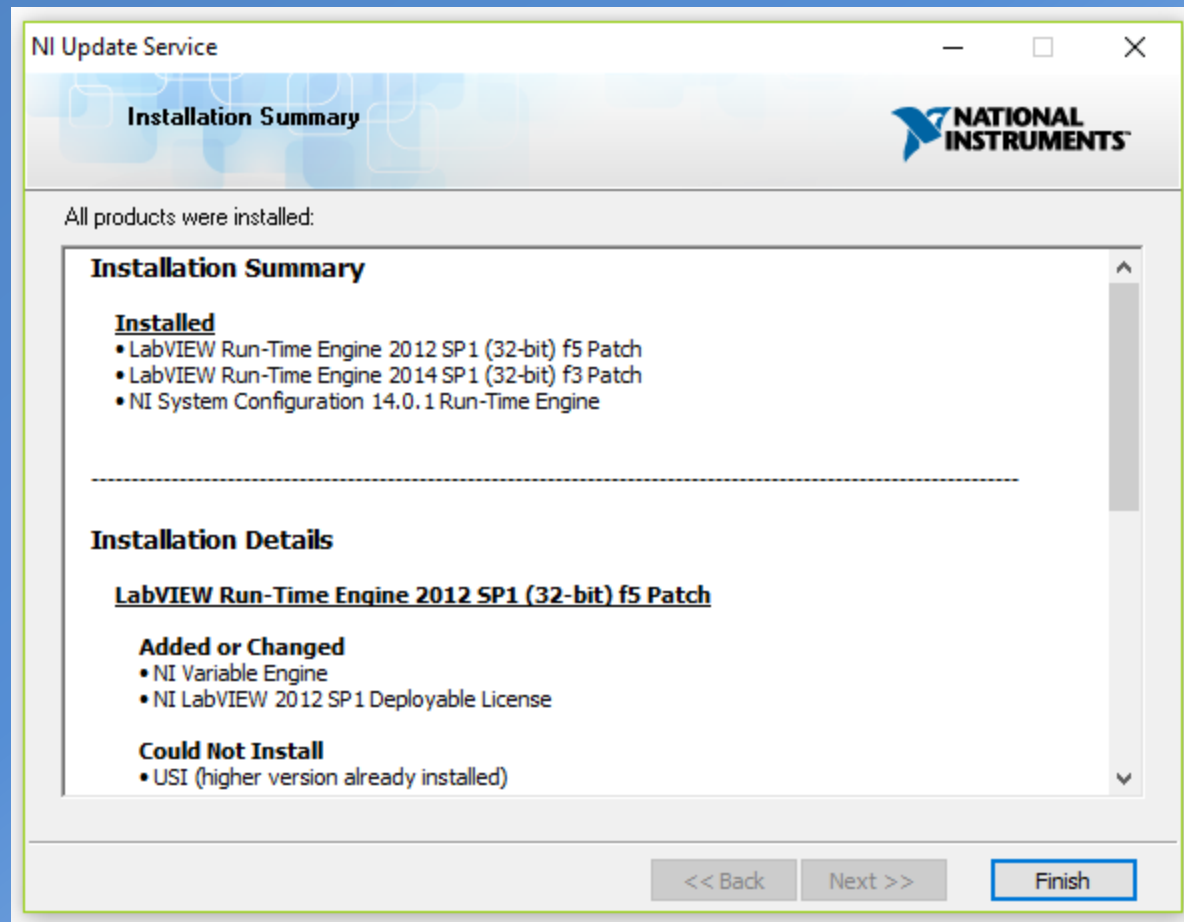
NI Update Service

Installation Summary

NATIONAL INSTRUMENTS

All products were installed:

Installation Summary

Installed
• LabVIEW Run-Time Engine 2012 SP1 (32-bit) f5 Patch
• LabVIEW Run-Time Engine 2014 SP1 (32-bit) f3 Patch
• NI System Configuration 14.0.1 Run-Time Engine

--------------------------------------------------------------------------------------------------------

Installation Details

LabVIEW Run-Time Engine 2012 SP1 (32-bit) f5 Patch

Added or Changed
• NI Variable Engine
• NI LabVIEW 2012 SP1 Deployable License

Could Not Install
• USI (higher version already installed)

<< Back
Next >>
Finish